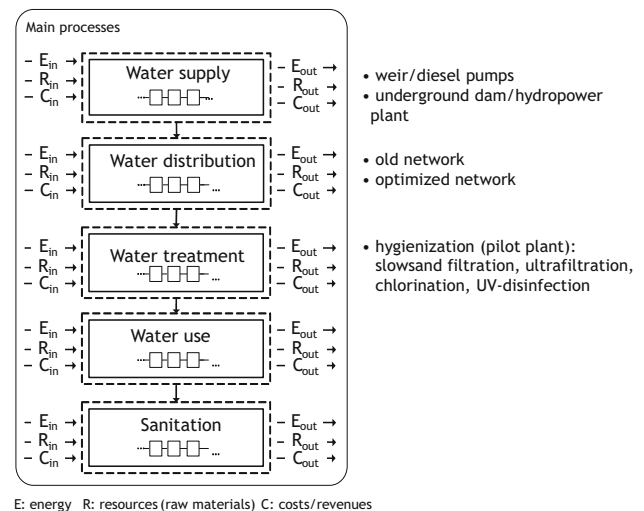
Main processes

– $E_{in}$ →
– $R_{in}$ →
– $C_{in}$ →
Water supply
– $E_{out}$ →
– $R_{out}$ →
– $C_{out}$ →

• weir/diesel pumps
• underground dam/hydropower plant

– $E_{in}$ →
– $R_{in}$ →
– $C_{in}$ →
Water distribution
– $E_{out}$ →
– $R_{out}$ →
– $C_{out}$ →

• old network
• optimized network

– $E_{in}$ →
– $R_{in}$ →
– $C_{in}$ →
Water treatment
– $E_{out}$ →
– $R_{out}$ →
– $C_{out}$ →

• hygienization (pilot plant): slowsand filtration, ultrafiltration, chlorination, UV-disinfection

– $E_{in}$ →
– $R_{in}$ →
– $C_{in}$ →
Water use
– $E_{out}$ →
– $R_{out}$ →
– $C_{out}$ →

– $E_{in}$ →
– $R_{in}$ →
– $C_{in}$ →
Sanitation
– $E_{out}$ →
– $R_{out}$ →
– $C_{out}$ →

E: energy R: resources (raw materials) C: costs/revenues